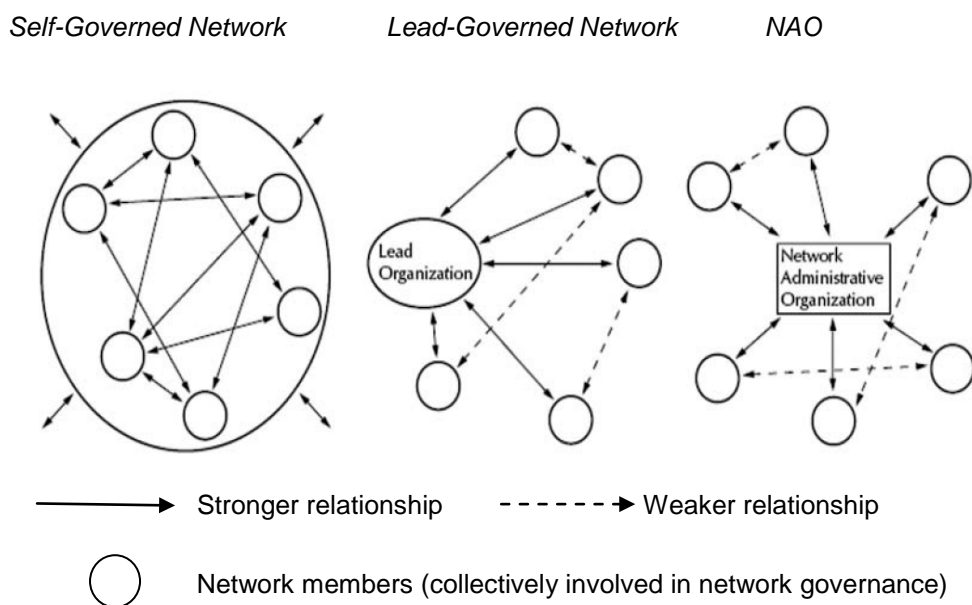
Self-Governed Network

Lead-Governed Network

NAO

Lead Organization

Network Administrative Organization

Stronger relationship

Weaker relationship

Network members (collectively involved in network governance)